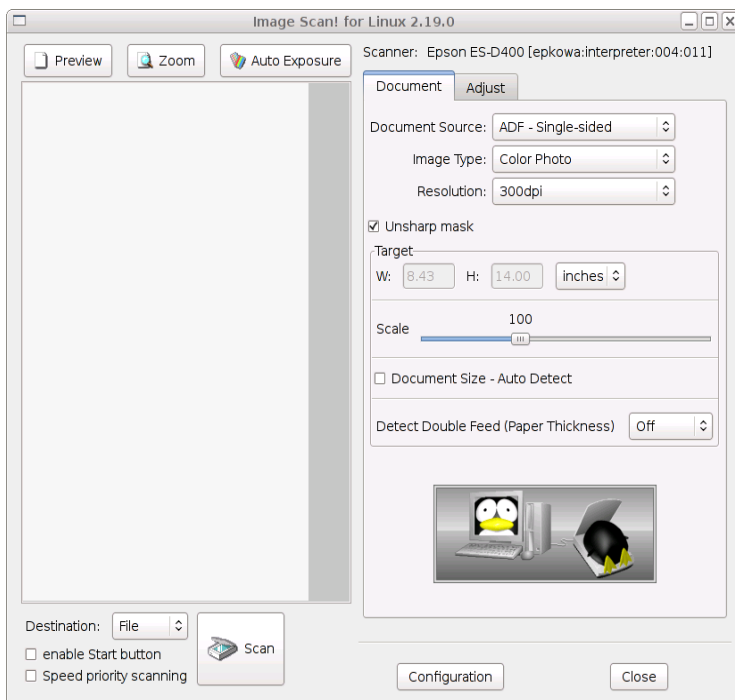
Image Scan! for Linux 2.19.0

Preview Zoom Auto Exposure

Scanner: Epson ES-D400 [epkowa:interpreter:004:011]

Document Adjust

Document Source: ADF - Single-sided
Image Type: Color Photo
Resolution: 300dpi

☑ Unsharp mask

Target
W: 8.43 H: 14.00 inches

Scale 100

☐ Document Size - Auto Detect

Detect Double Feed (Paper Thickness) Off

Destination: File
☐ enable Start button
☐ Speed priority scanning

Scan

Configuration Close